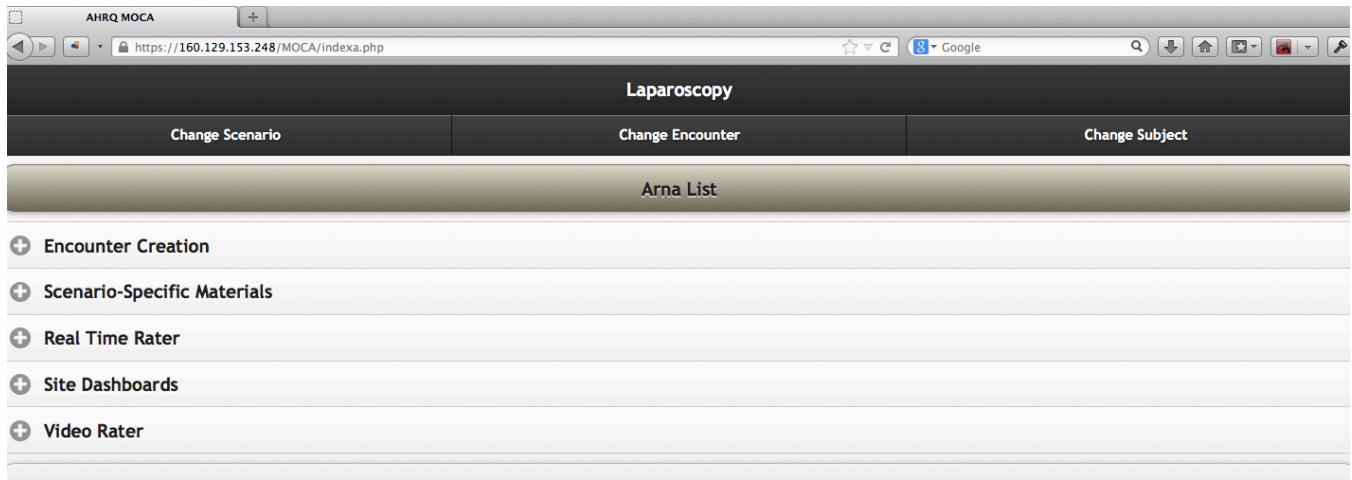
AHRQ MOCA

https://160.129.153.248/MOCA/indexa.php

Google

Laparoscopy

Change Scenario

Change Encounter

Change Subject

Arna List

Encounter Creation

Scenario-Specific Materials

Real Time Rater

Site Dashboards

Video Rater